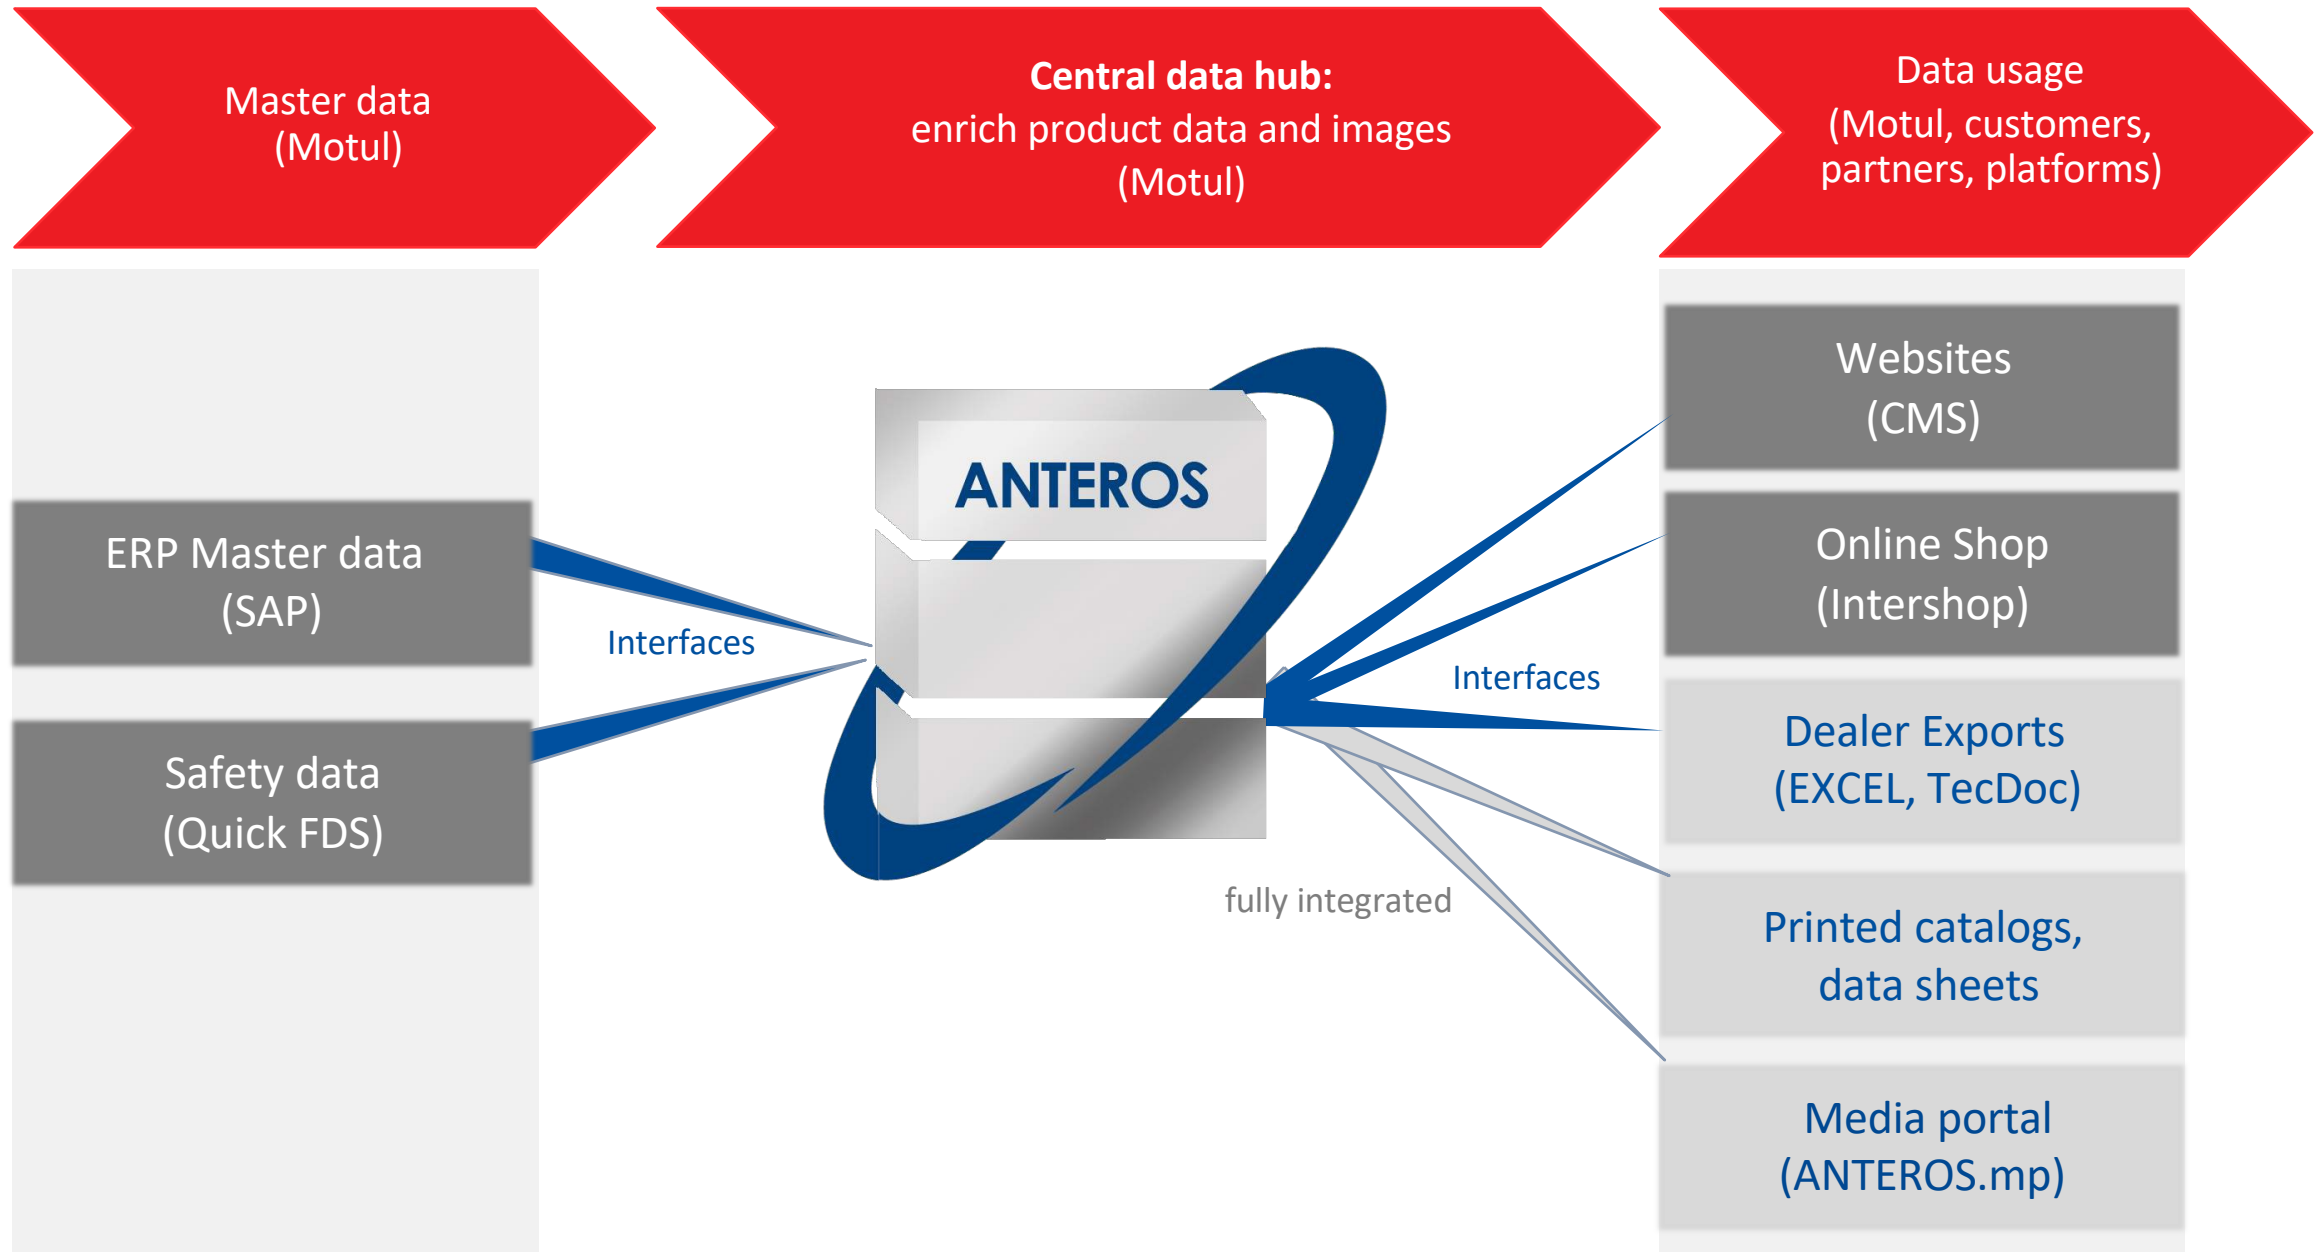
Master data
(Motul)

**Central data hub:**
enrich product data and images
(Motul)

Data usage
(Motul, customers,
partners, platforms)

ERP Master data
(SAP)

Safety data
(Quick FDS)

Interfaces

ANTEROS

Interfaces

fully integrated

Websites
(CMS)

Online Shop
(Intershop)

Dealer Exports
(EXCEL, TecDoc)

Printed catalogs,
data sheets

Media portal
(ANTEROS.mp)